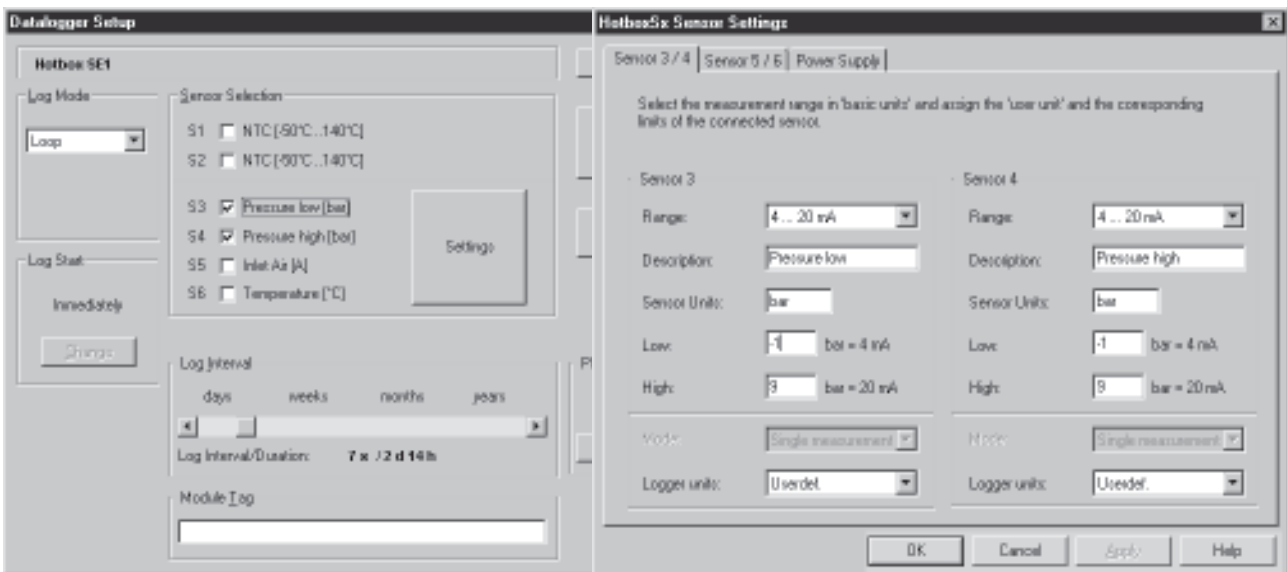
Datalogger Setup

Hotbox SE1

Log Mode

Loop

Sensor Selection

S1 NTC [-50°C...140°C]

S2 NTC [-50°C...140°C]

S3 Pressure low [bar]

S4 Pressure high [bar]

S5 Inlet Air [A]

S6 Temperature [°C]

Settings

Log Start

Immediately

Change

Log Interval

days weeks months years

Log Interval/Duration: 7 x / 2 d 14 h

Module Tag

Pl

HotboxSx Sensor Settings

Sensor 3 / 4 | Sensor 5 / 6 | Power Supply

Select the measurement range in 'basic units' and assign the 'user unit' and the corresponding limits of the connected sensor.

Sensor 3

Range: 4 ... 20 mA

Description: Pressure low

Sensor Units: bar

Low: -1 bar = 4 mA

High: 9 bar = 20 mA

Mode: Single measurement

Logger units: Userdef.

Sensor 4

Range: 4 ... 20 mA

Description: Pressure high

Sensor Units: bar

Low: -1 bar = 4 mA

High: 9 bar = 20 mA

Mode: Single measurement

Logger units: Userdef.

OK Cancel Apply Help